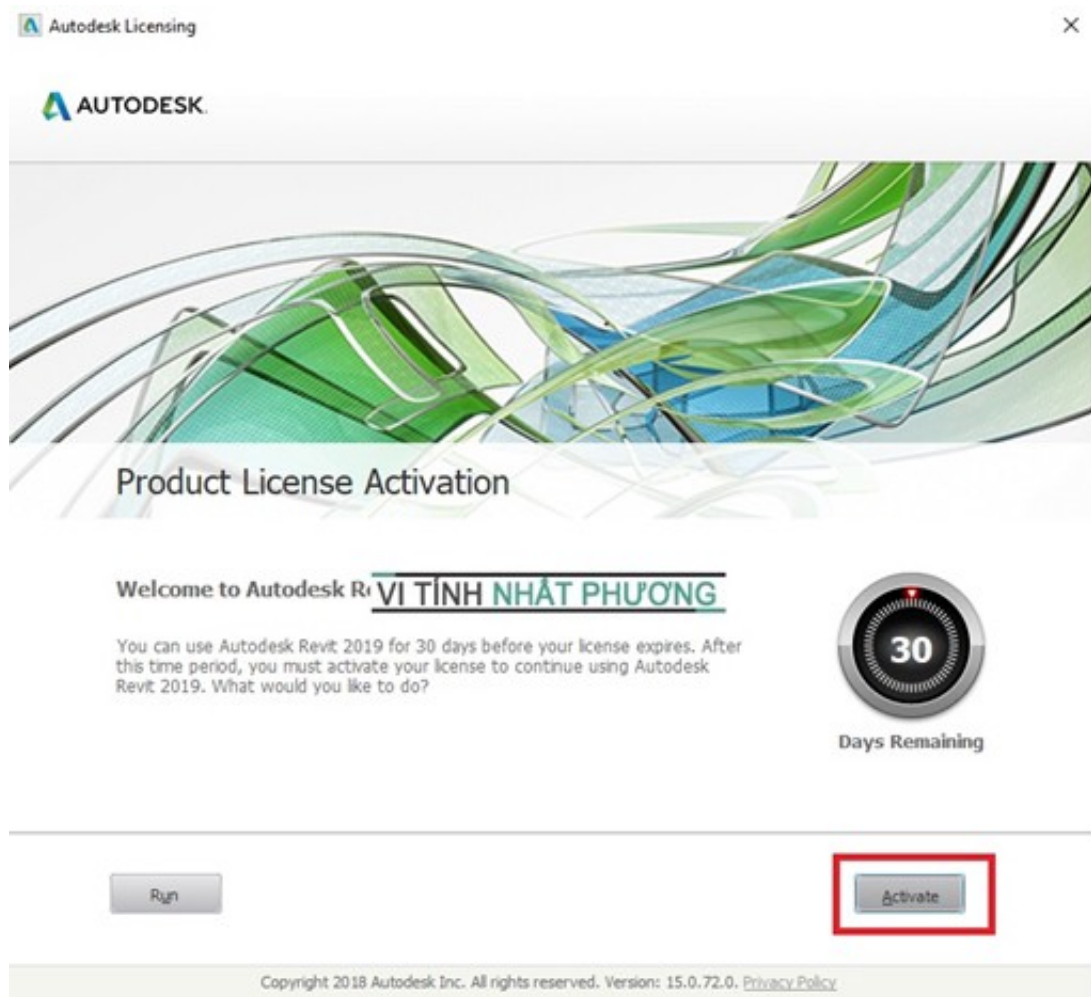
Autodesk Licensing

×

AUTODESK.

Product License Activation

Welcome to Autodesk R VI TÍNH NHẤT PHƯƠNG

You can use Autodesk Revit 2019 for 30 days before your license expires. After this time period, you must activate your license to continue using Autodesk Revit 2019. What would you like to do?

30

Days Remaining

Run

Activate

Copyright 2018 Autodesk Inc. All rights reserved. Version: 15.0.72.0. Privacy Policy